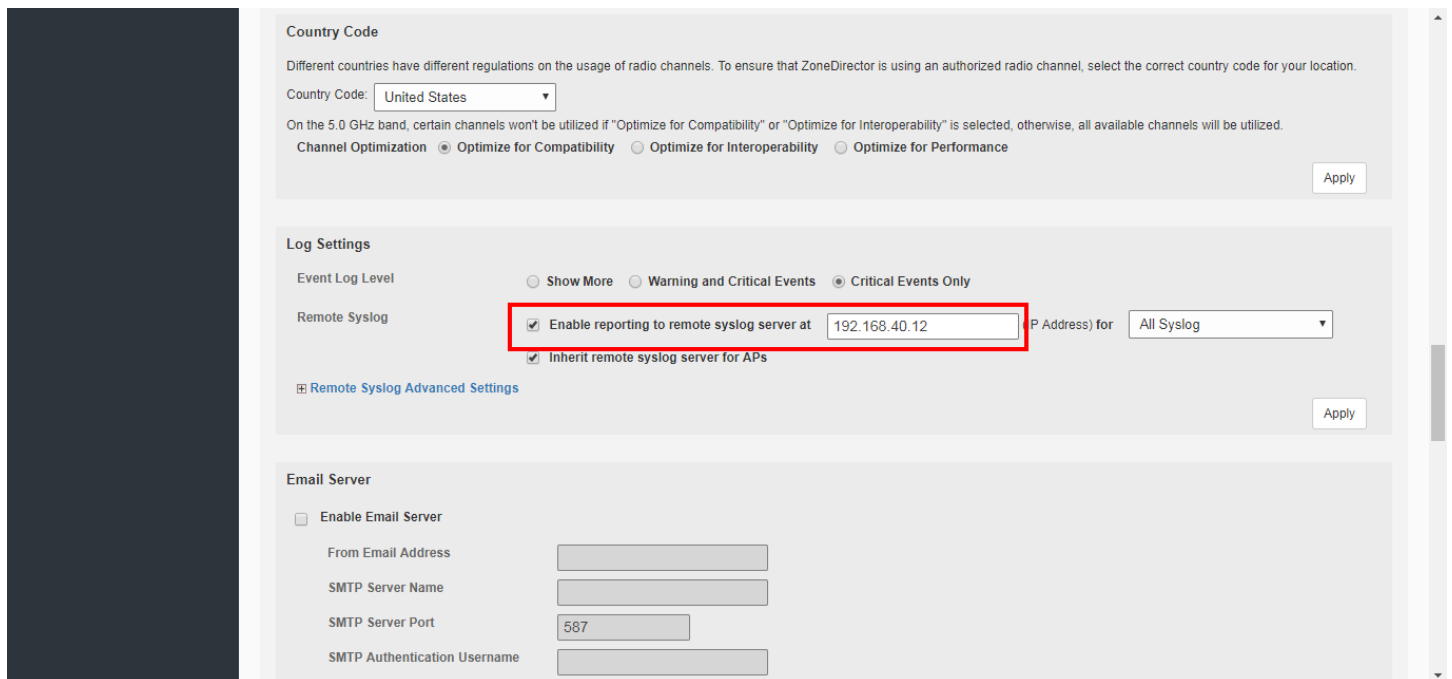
Country Code

Different countries have different regulations on the usage of radio channels. To ensure that ZoneDirector is using an authorized radio channel, select the correct country code for your location.

Country Code: United States

On the 5.0 GHz band, certain channels won't be utilized if "Optimize for Compatibility" or "Optimize for Interoperability" is selected, otherwise, all available channels will be utilized.

Channel Optimization Optimize for Compatibility Optimize for Interoperability Optimize for Performance

Apply

Log Settings

Event Log Level Show More Warning and Critical Events Critical Events Only

Remote Syslog Enable reporting to remote syslog server at 192.168.40.12 (IP Address) for All Syslog

Inherit remote syslog server for APs

Remote Syslog Advanced Settings

Apply

Email Server

Enable Email Server

From Email Address

SMTP Server Name

SMTP Server Port 587

SMTP Authentication Username